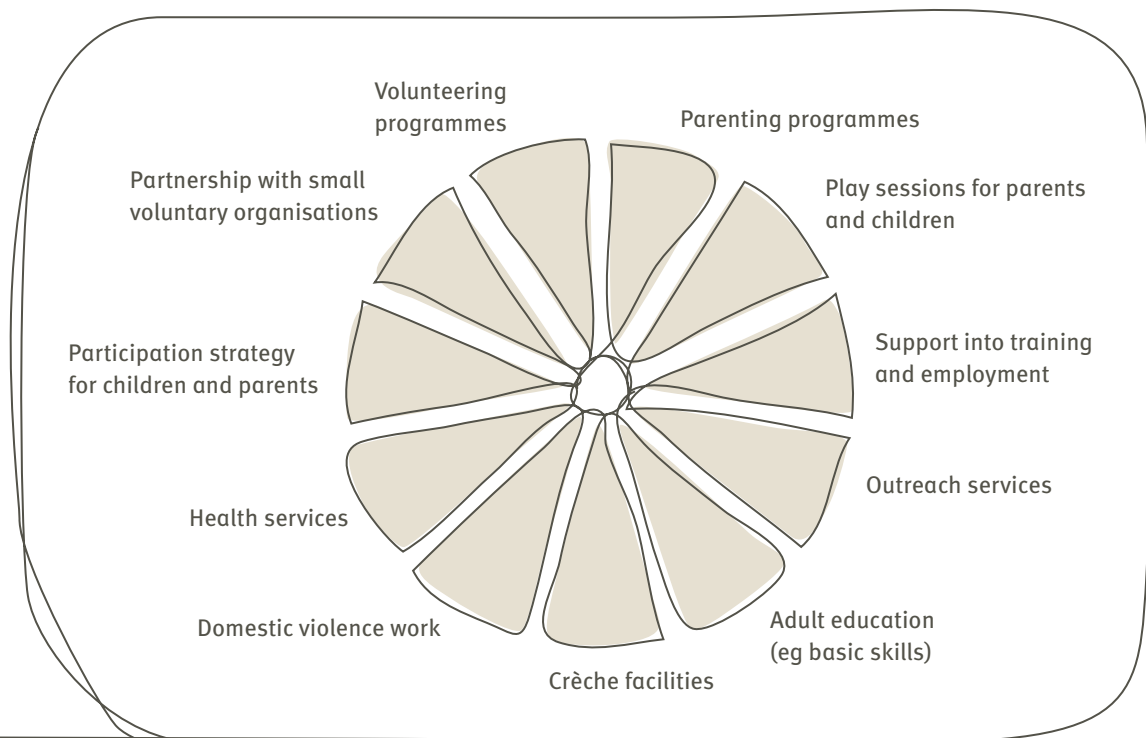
Volunteering programmes

Parenting programmes

Partnership with small voluntary organisations

Play sessions for parents and children

Participation strategy for children and parents

Support into training and employment

Outreach services

Health services

Domestic violence work

Adult education (eg basic skills)

Crèche facilities